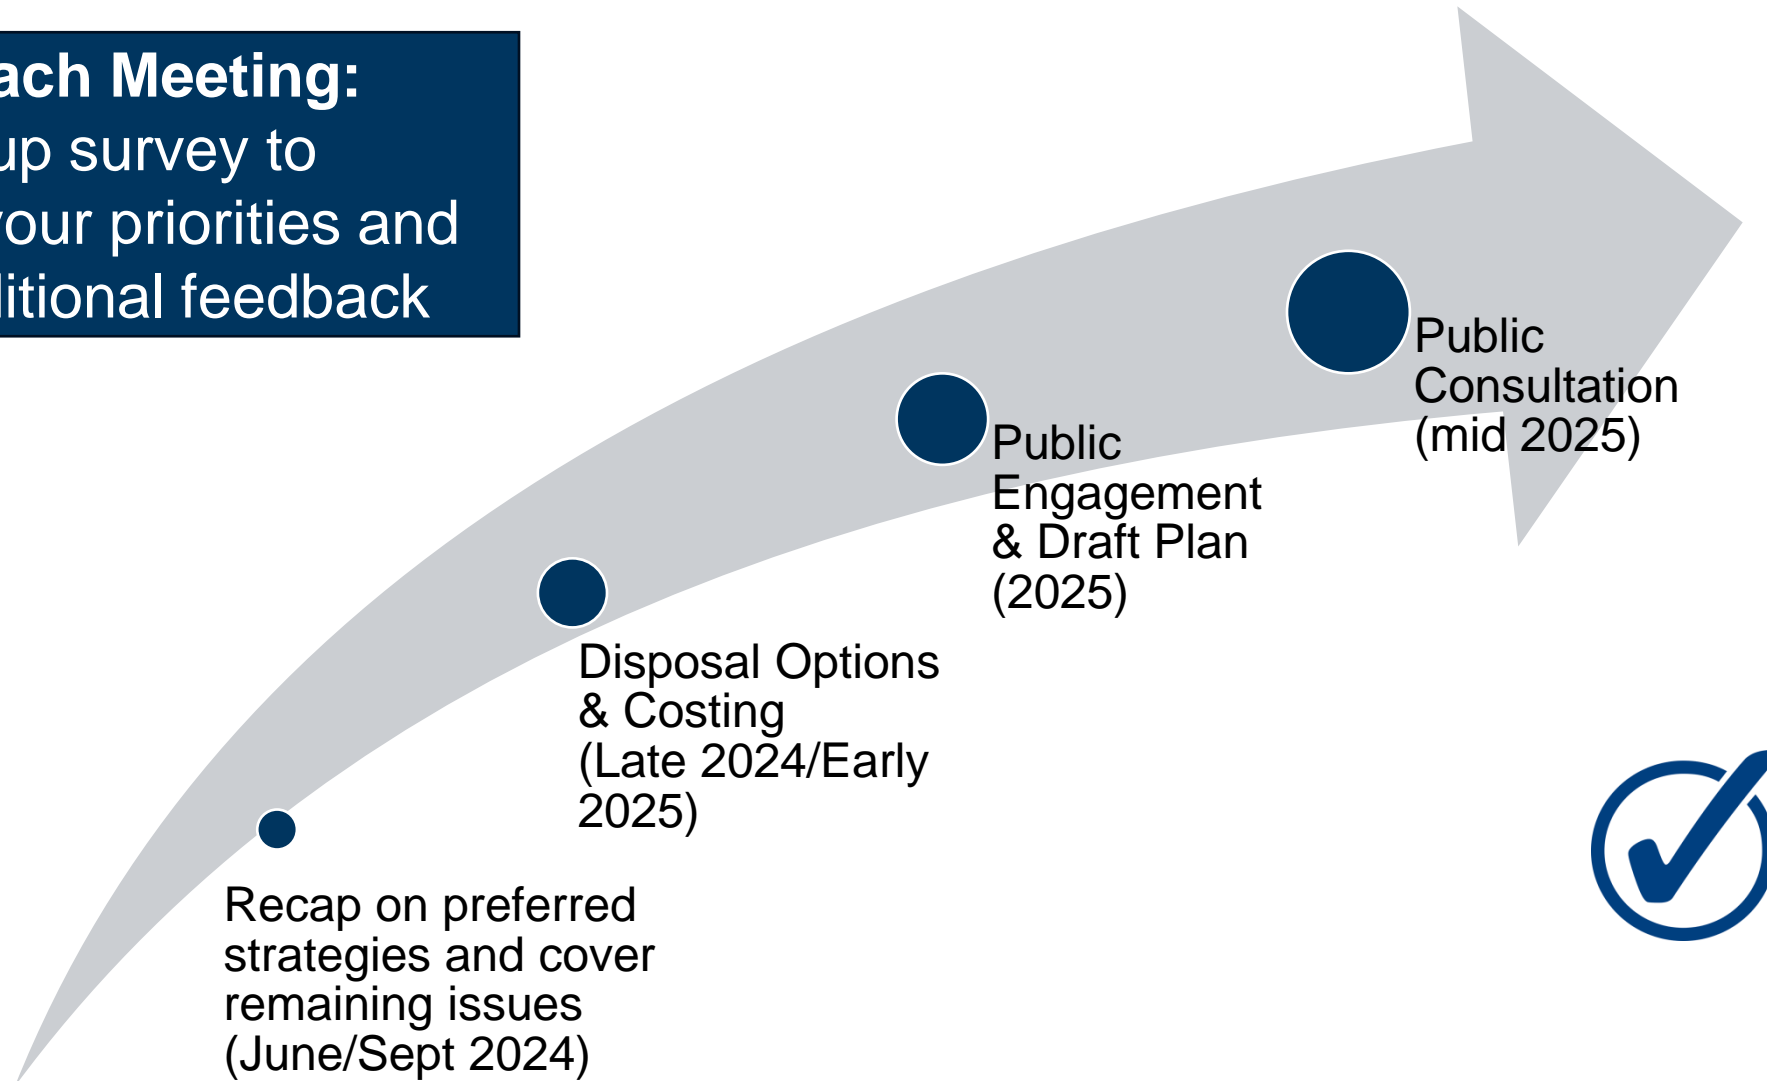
ach Meeting:
up survey to
your priorities and
litional feedback

Public Consultation (mid 2025)

Public Engagement & Draft Plan (2025)

Disposal Options & Costing (Late 2024/Early 2025)

Recap on preferred strategies and cover remaining issues (June/Sept 2024)